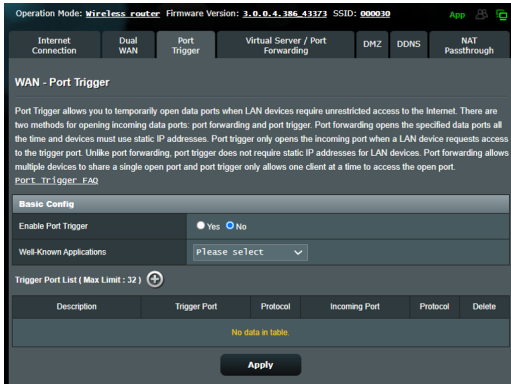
Operation Mode: Wireless router Firmware Version: 3.0.0.4.386_43373 SSID: 000030

App

Internet Connection | Dual WAN | Port Trigger | Virtual Server / Port Forwarding | DMZ | DDNS | NAT Passthrough

WAN - Port Trigger

Port Trigger allows you to temporarily open data ports when LAN devices require unrestricted access to the Internet. There are two methods for opening incoming data ports: port forwarding and port trigger. Port forwarding opens the specified data ports all the time and devices must use static IP addresses. Port trigger only opens the incoming port when a LAN device requests access to the trigger port. Unlike port forwarding, port trigger does not require static IP addresses for LAN devices. Port forwarding allows multiple devices to share a single open port and port trigger only allows one client at a time to access the open port.

Port Trigger FAQ

Basic Config

Enable Port Trigger ○ Yes ● No

Well-Known Applications Please select

Trigger Port List ( Max Limit : 32 )

| Description | Trigger Port | Protocol | Incoming Port | Protocol | Delete |
|---|---|---|---|---|---|
| No data in table. | | | | | |

Apply